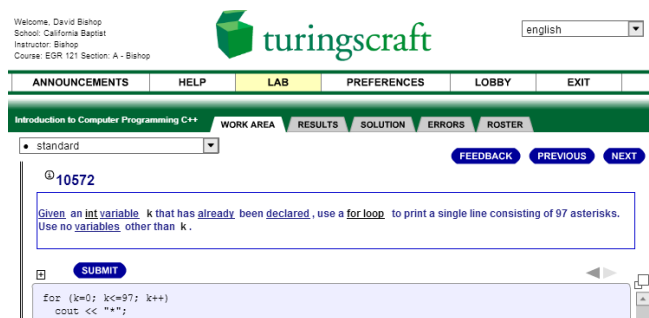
Welcome, David Bishop
School: California Baptist
Instructor: Bishop
Course: EGR 121 Section: A - Bishop

turingscraft

english

ANNOUNCEMENTS | HELP | LAB | PREFERENCES | LOBBY | EXIT

Introduction to Computer Programming C++

WORK AREA | RESULTS | SOLUTION | ERRORS | ROSTER

• standard

FEEDBACK | PREVIOUS | NEXT

10572

Given an int variable k that has already been declared, use a for loop to print a single line consisting of 97 asterisks. Use no variables other than k.

SUBMIT

for (k=0; k<=97; k++)
  cout << "*";